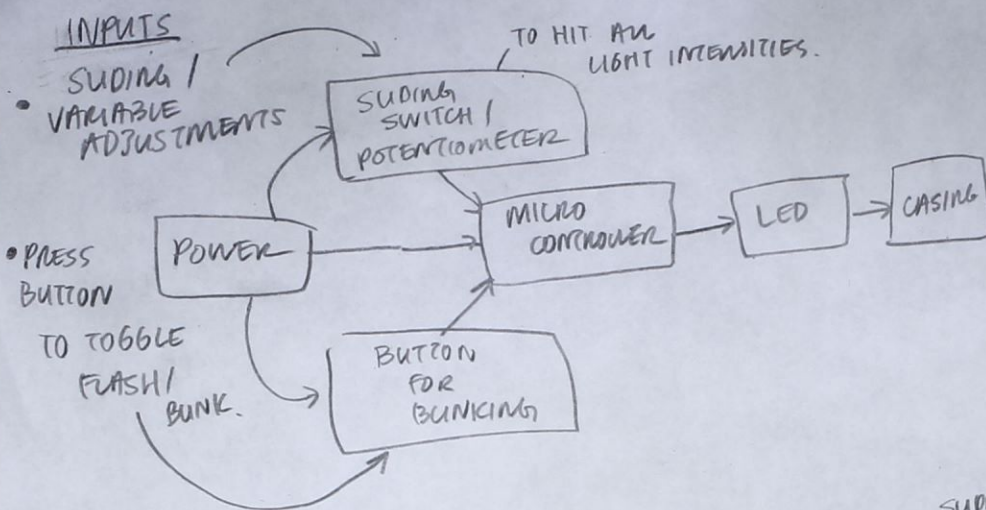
INPUTS

• SLIDING / VARIABLE ADJUSTMENTS

TO HIT ALL LIGHT INTENSITIES.

SLIDING SWITCH / POTENTIOMETER

MICRO CONTROLLER

LED

CASING

• PRESS BUTTON TO TOGGLE FLASH / BLINK.

POWER

BUTTON FOR BLINKING

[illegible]